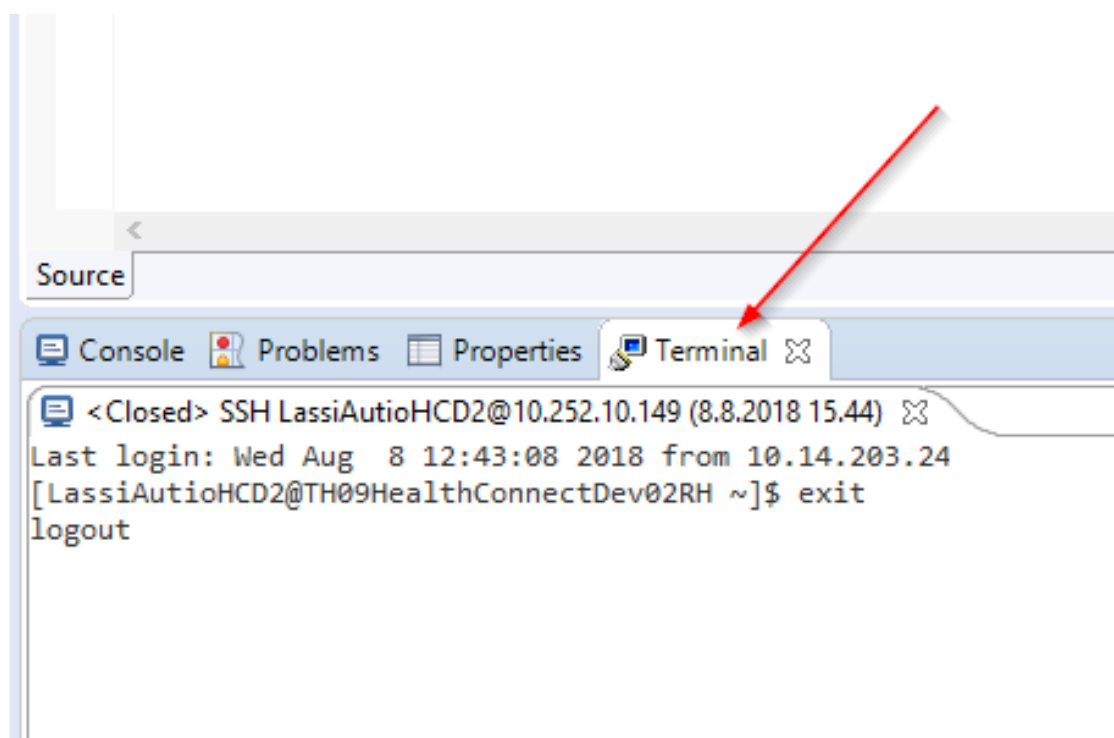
Source

Console Problems Properties Terminal

<Closed> SSH LassiAutioHCD2@10.252.10.149 (8.8.2018 15.44)

Last login: Wed Aug  8 12:43:08 2018 from 10.14.203.24
[LassiAutioHCD2@TH09HealthConnectDev02RH ~]$ exit
logout